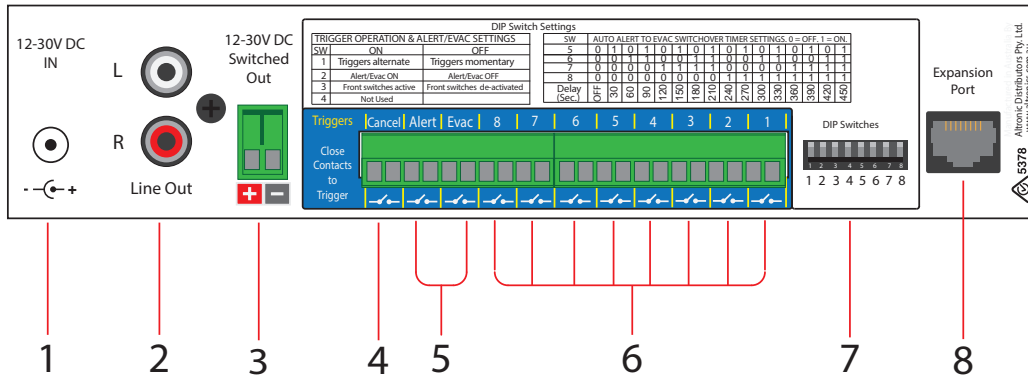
12-30V DC IN

L

R

Line Out

12-30V DC Switched Out

DIP Switch Settings

TRIGGER OPERATION & ALERT/EVAC SETTINGS

| SW | ON | OFF |
|---|---|---|
| 1 | Triggers alternate | Triggers momentary |
| 2 | Alert/Evac ON | Alert/Evac OFF |
| 3 | Front switches active | Front switches de-activated |
| 4 | Not Used | |

| SW | AUTO ALERT TO EVAC SWITCHOVER TIMER SETTINGS. 0 = OFF. 1 = ON. | | | | | | | | | | | | | | | |
|---|---|---|---|---|---|---|---|---|---|---|---|---|---|---|---|---|
| 5 | 0 | 1 | 0 | 1 | 0 | 1 | 0 | 1 | 0 | 1 | 0 | 1 | 0 | 1 | 0 | 1 |
| 6 | 0 | 0 | 1 | 1 | 0 | 0 | 1 | 1 | 0 | 0 | 1 | 1 | 0 | 0 | 1 | 1 |
| 7 | 0 | 0 | 0 | 0 | 1 | 1 | 1 | 1 | 0 | 0 | 0 | 0 | 1 | 1 | 1 | 1 |
| 8 | 0 | 0 | 0 | 0 | 0 | 0 | 0 | 0 | 1 | 1 | 1 | 1 | 1 | 1 | 1 | 1 |
| Delay (Sec.) | OFF | 30 | 60 | 90 | 120 | 150 | 180 | 210 | 240 | 270 | 300 | 330 | 360 | 390 | 420 | 450 |

Triggers Cancel Alert Evac 8 7 6 5 4 3 2 1

Close Contacts to Trigger

DIP Switches

1 2 3 4 5 6 7 8

Expansion Port

Altronic Distributors Pty. Ltd.
www.altronic.com.au

5378

1 2 3 4 5 6 7 8